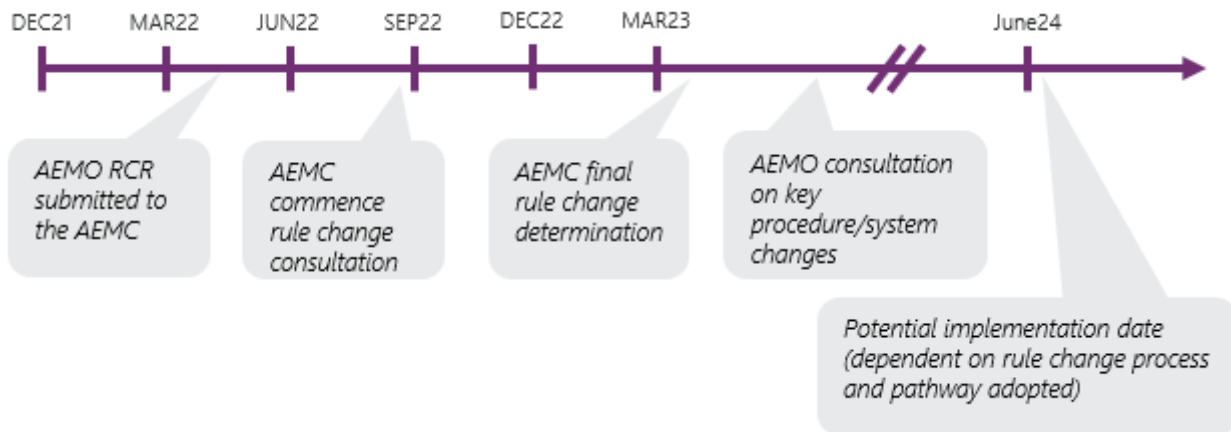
DEC21 MAR22 JUN22 SEP22 DEC22 MAR23 June24

AEMO RCR submitted to the AEMC

AEMC commence rule change consultation

AEMC final rule change determination

AEMO consultation on key procedure/system changes

Potential implementation date (dependent on rule change process and pathway adopted)